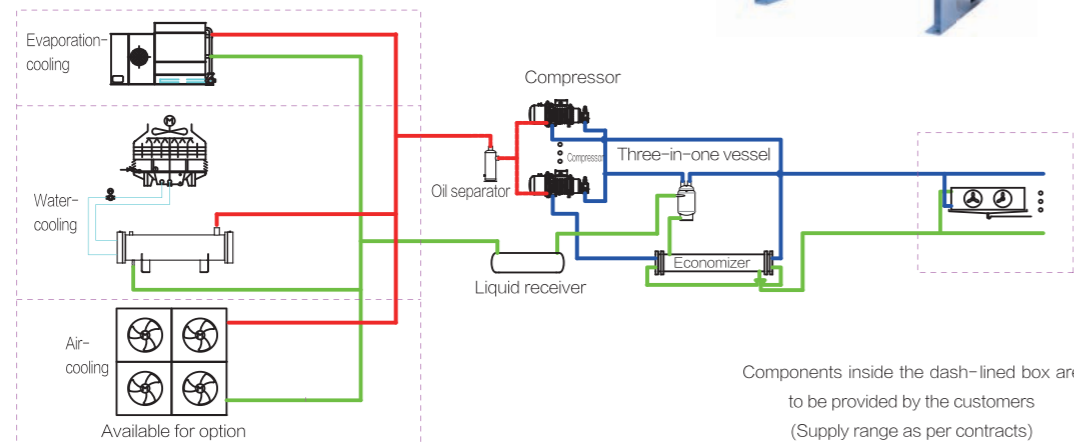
Evaporation-cooling

Compressor

Compressor

Three-in-one vessel

Oil separator

Water-cooling

Liquid receiver

Economizer

Air-cooling

Available for option

Components inside the dash-lined box ar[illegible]
to be provided by the customers
(Supply range as per contracts)